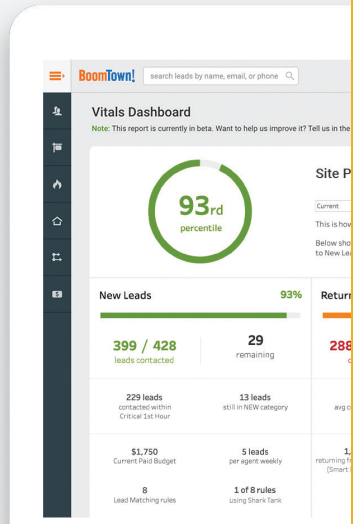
BoomTown! search leads by name, email, or phone

Vitals Dashboard

Note: This report is currently in beta. Want to help us improve it? Tell us in the

93rd
percentile

Site P

Current

This is hov

Below sho
to New Le

New Leads 93%

399 / 428
leads contacted

29
remaining

229 leads
contacted within
Critical 1st Hour

13 leads
still in NEW category

$1,750
Current Paid Budget

5 leads
per agent weekly

8
Lead Matching rules

1 of 8 rules
using Shark Tank

Retur

288

avg c

1,
returning f
(Smart